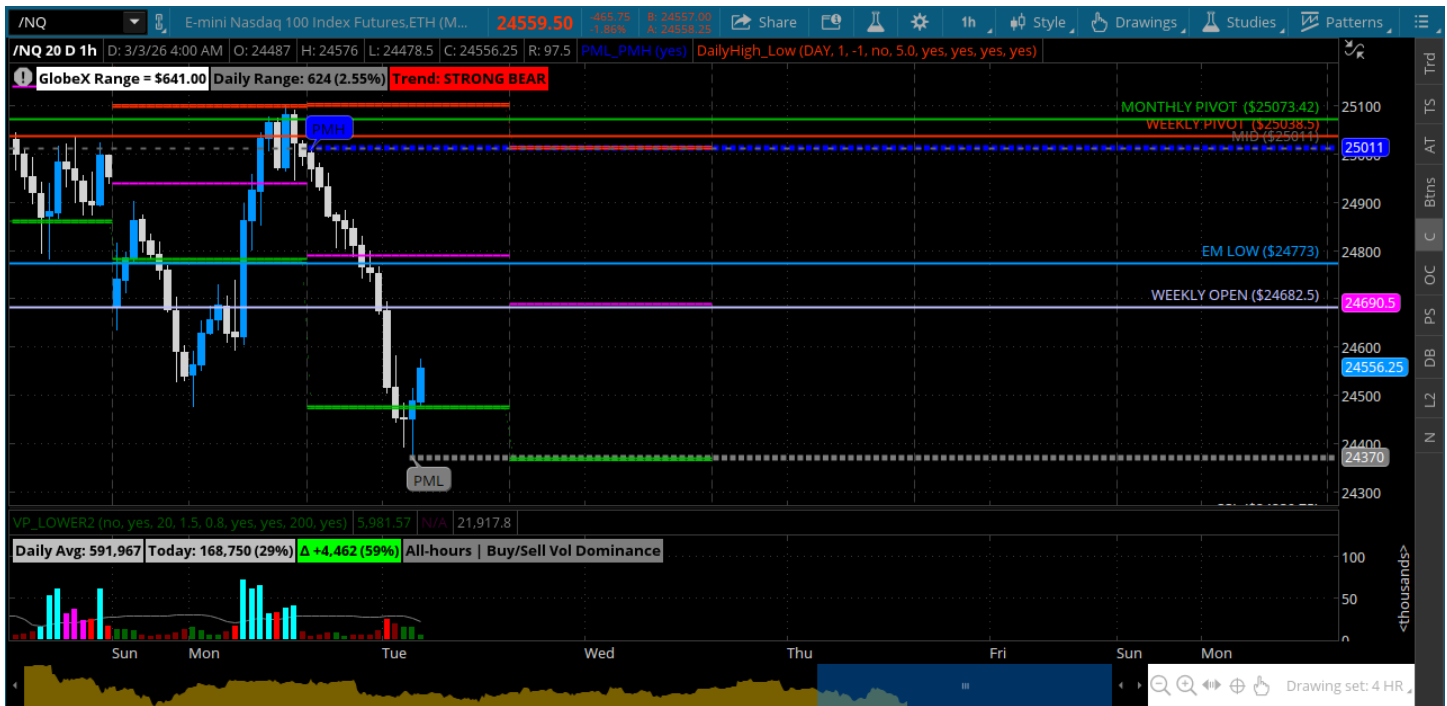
/NQ E-mini Nasdaq 100 Index Futures,ETH (M... 24559.50 -465.75 -1.86% B: 24557.00 A: 24558.25 Share 1h Style Drawings Studies Patterns

/NQ 20 D 1h D: 3/3/26 4:00 AM O: 24487 H: 24576 L: 24478.5 C: 24556.25 R: 97.5 PML_PMH (yes) DailyHigh_Low (DAY, 1, -1, no, 5.0, yes, yes, yes, yes)

GlobeX Range = $641.00 Daily Range: 624 (2.55%) Trend: STRONG BEAR

PMH

MONTHLY PIVOT ($25073.42)
WEEKLY PIVOT ($25038.5)
MID ($25011)
EM LOW ($24773)
WEEKLY OPEN ($24682.5)

PML

25100
25011
24900
24800
24690.5
24600
24556.25
24500
24400
24370
24300

Trd TS AT Btns C OC PS DB L2 N

VP_LOWER2 (no, yes, 20, 1.5, 0.8, yes, yes, 200, yes) 5,981.57 N/A 21,917.8

Daily Avg: 591,967 Today: 168,750 (29%) Δ +4,462 (59%) All-hours | Buy/Sell Vol Dominance

100
50
0
<thousands>

Sun Mon Tue Wed Thu Fri Sun Mon

Drawing set: 4 HR